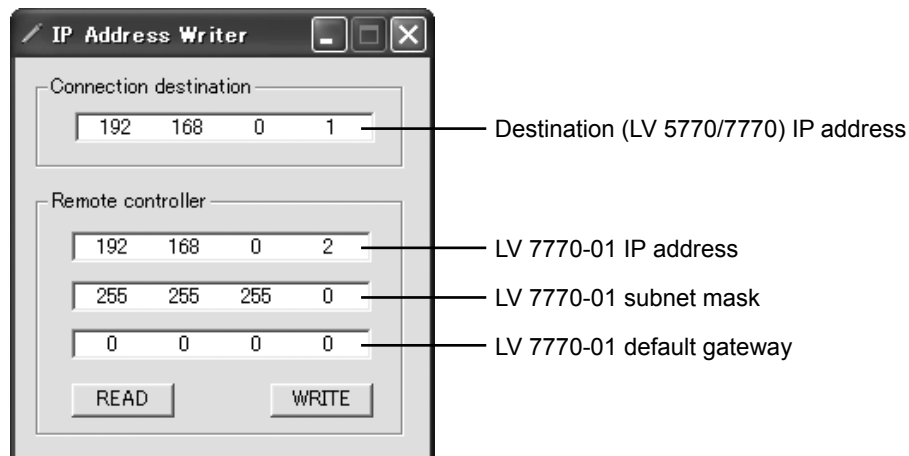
IP Address Writer

Connection destination

192 168 0 1

Destination (LV 5770/7770) IP address

Remote controller

192 168 0 2

LV 7770-01 IP address

255 255 255 0

LV 7770-01 subnet mask

0 0 0 0

LV 7770-01 default gateway

READ

WRITE